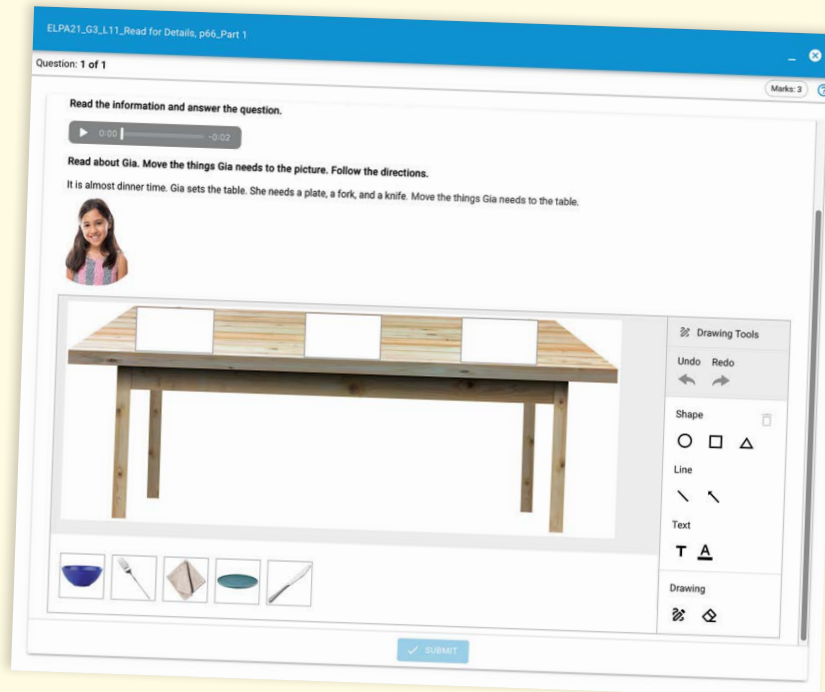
ELPA21_G3_L11_Read for Details, p66_Part 1

Question: 1 of 1

Marks: 3

Read the information and answer the question.

0:00 -0:02

Read about Gia. Move the things Gia needs to the picture. Follow the directions.

It is almost dinner time. Gia sets the table. She needs a plate, a fork, and a knife. Move the things Gia needs to the table.

Drawing Tools

Undo Redo

Shape

Line

Text

T A

Drawing

SUBMIT